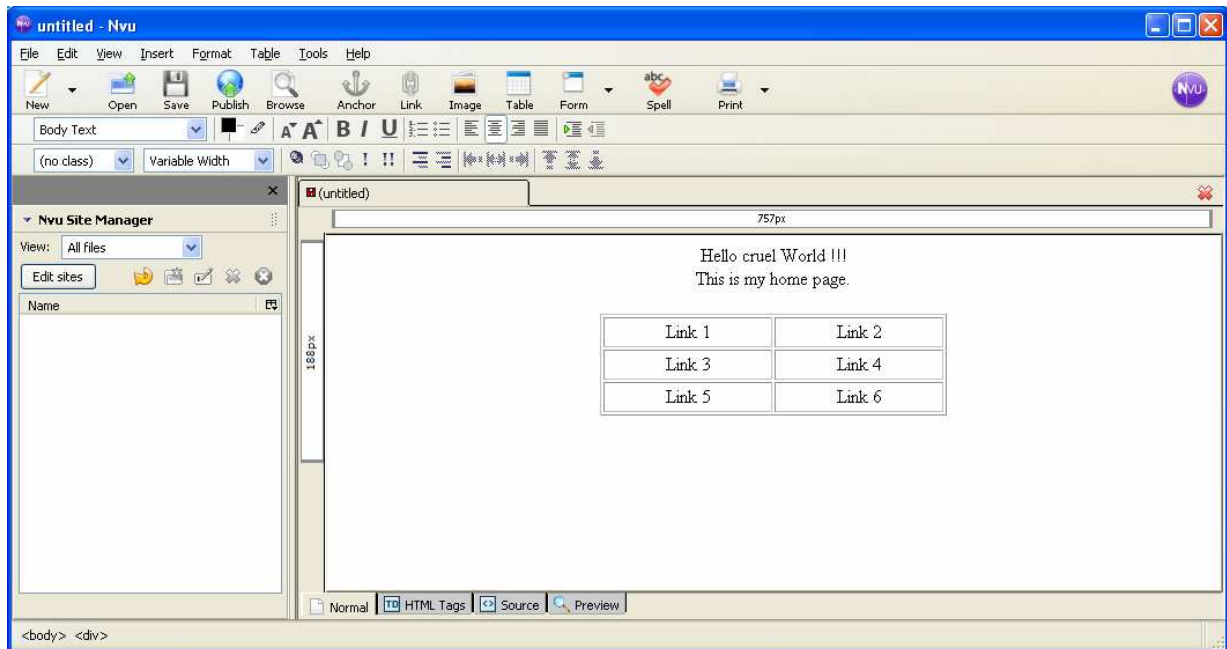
untitled - Nvu

File Edit View Insert Format Table Tools Help

New Open Save Publish Browse Anchor Link Image Table Form Spell Print

Body Text

(no class) Variable Width

Nvu Site Manager

View: All files

Edit sites

Name

(untitled)

757px

188px

Hello cruel World !!!
This is my home page.

| Link 1 | Link 2 |
|---|---|
| Link 3 | Link 4 |
| Link 5 | Link 6 |

Normal HTML Tags Source Preview

<body> <div>